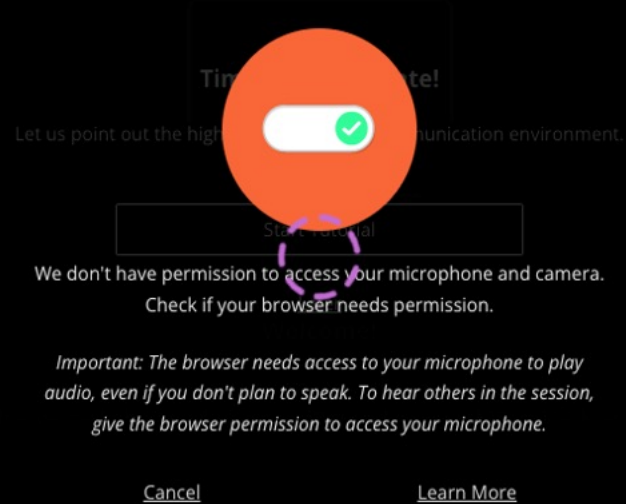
Tim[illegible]te!

Let us point out the high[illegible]unication environment.

Start Tutorial

We don't have permission to access your microphone and camera. Check if your browser needs permission.

Important: The browser needs access to your microphone to play audio, even if you don't plan to speak. To hear others in the session, give the browser permission to access your microphone.

Cancel

Learn More